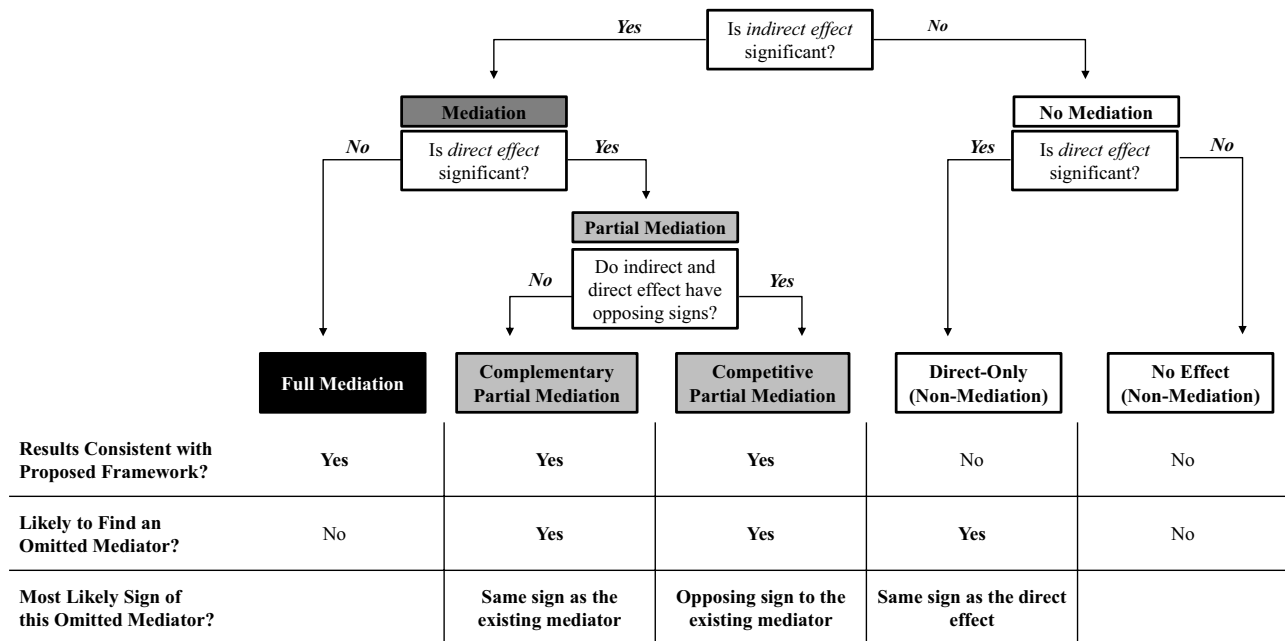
Is *indirect effect* significant?

*Yes*

*No*

Mediation

Is *direct effect* significant?

*No*

*Yes*

No Mediation

*Yes*

Is *direct effect* significant?

*No*

Partial Mediation

Do indirect and direct effect have opposing signs?

*No*

*Yes*

| | Full Mediation | Complementary Partial Mediation | Competitive Partial Mediation | Direct-Only (Non-Mediation) | No Effect (Non-Mediation) |
|---|---|---|---|---|---|
| Results Consistent with Proposed Framework? | Yes | Yes | Yes | No | No |
| Likely to Find an Omitted Mediator? | No | Yes | Yes | Yes | No |
| Most Likely Sign of this Omitted Mediator? | | Same sign as the existing mediator | Opposing sign to the existing mediator | Same sign as the direct effect | |